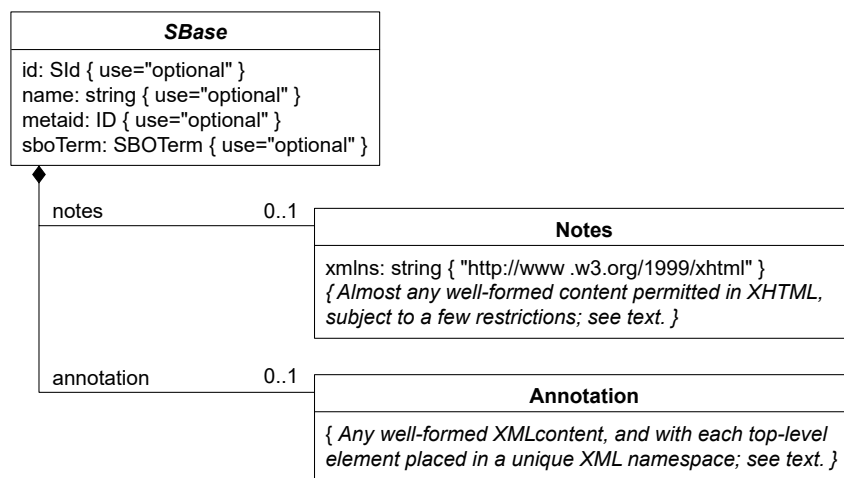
SBase

id: SId { use="optional" }
name: string { use="optional" }
metaid: ID { use="optional" }
sboTerm: SBOTerm { use="optional" }

notes 0..1

Notes

xmlns: string { "http://www .w3.org/1999/xhtml" }
{ Almost any well-formed content permitted in XHTML, subject to a few restrictions; see text. }

annotation 0..1

Annotation

{ Any well-formed XMLcontent, and with each top-level element placed in a unique XML namespace; see text. }